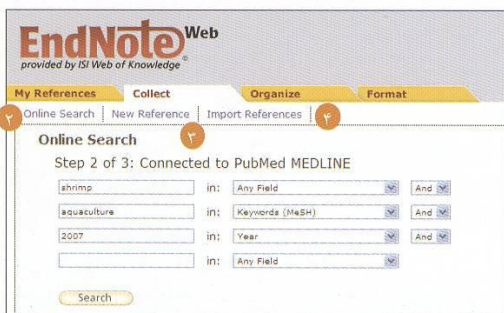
EndNote Web
provided by ISI Web of Knowledge

My References | Collect | Organize | Format

۲ Online Search | New Reference | Import References ۴
۳

Online Search

Step 2 of 3: Connected to PubMed MEDLINE

| | | | |
|---|---|---|---|
| shrimp | in: | Any Field | And |
| aquaculture | in: | Keywords (MeSH) | And |
| 2007 | in: | Year | And |
| | in: | Any Field | |

Search